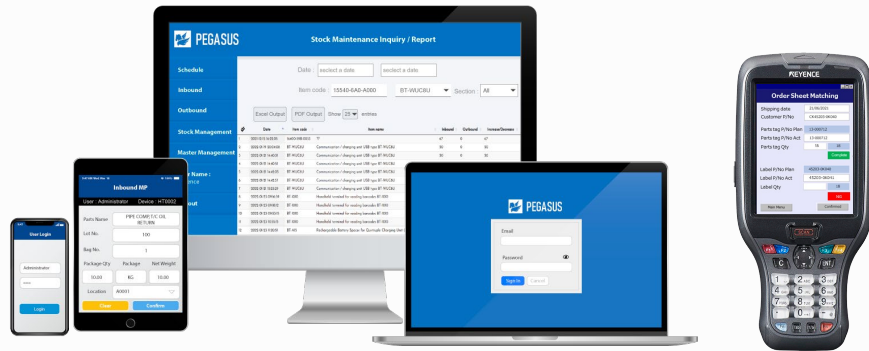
PEGASUS

Stock Maintenance Inquiry / Report

Schedule

Inbound

Outbound

Stock Management

Master Management

Date : select a date. select a date.

Item code 15540-6A0-A000 BT-WUCBU Section All

Excel Output PDF Output Show 25 entries

| # | Date | Item code | Item name | Inbound | Outbound | Increase/Decrease |
|---|---|---|---|---|---|---|

User Login

Administrator

Login

Inbound MP

User : Administrator Device : HT0002

Parts Name PIPE COMP,T/C OIL RETURN

Lot No. 100

Bag No. 1

Package Qty Package Net Weight

10.00 KG 10.00

Location A0001

Clear Confirm

PEGASUS

Email

Password

Sign In Cancel

KEYENCE

Order Sheet Matching

Shipping date

Customer P/No

Parts tag P/No Plan

Parts tag P/No Act

Parts tag Qty

Complete

Label P/No Plan

Label P/No Act

Label Qty

Main Menu Confirmed